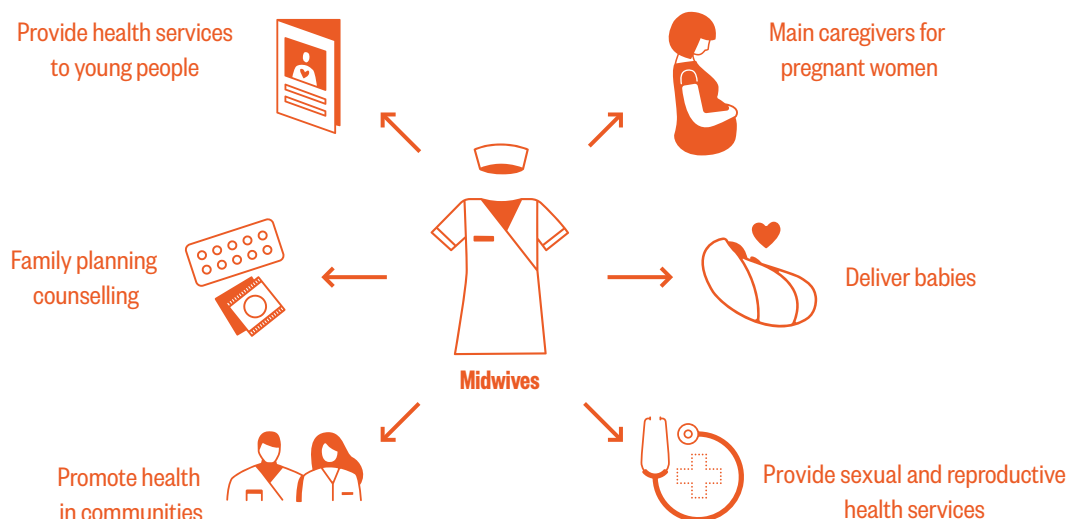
Provide health services to young people

Main caregivers for pregnant women

Family planning counselling

Deliver babies

Midwives

Promote health in communities

Provide sexual and reproductive health services